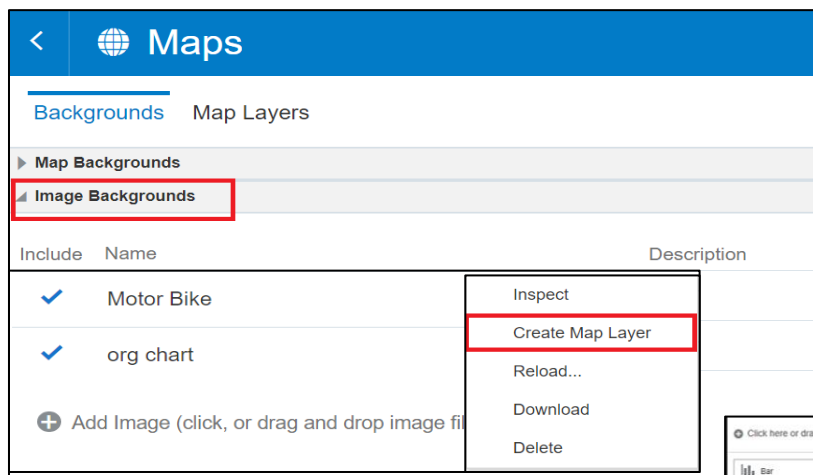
Maps

Backgrounds Map Layers

Map Backgrounds

Image Backgrounds

| Include | Name | Description |
|---|---|---|
| ✓ | Motor Bike | |
| ✓ | org chart | |

Add Image (click, or drag and drop image fil

Inspect
Create Map Layer
Reload...
Download
Delete

Click here or dra

Bar